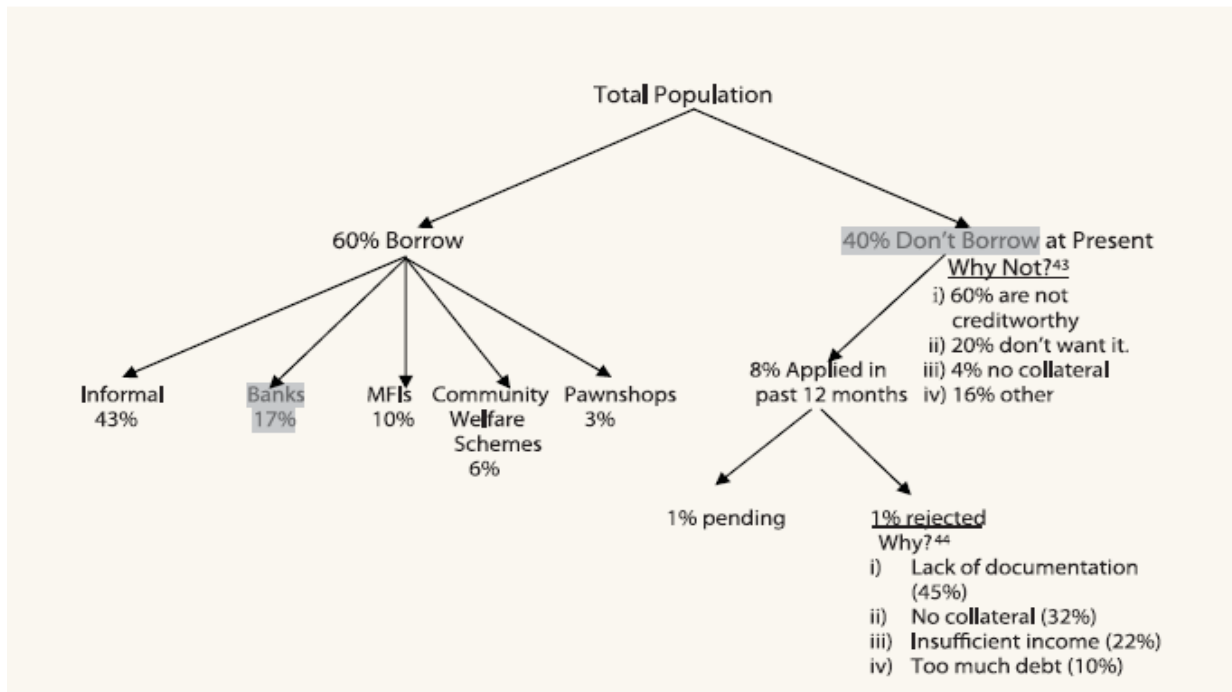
Total Population

60% Borrow

40% Don't Borrow at Present

Why Not?$^{43}$
i) 60% are not creditworthy
ii) 20% don't want it.
iii) 4% no collateral
iv) 16% other

Informal
43%

Banks
17%

MFIs
10%

Community Welfare Schemes
6%

Pawnshops
3%

8% Applied in past 12 months

1% pending

1% rejected
Why?$^{44}$
i) Lack of documentation (45%)
ii) No collateral (32%)
iii) Insufficient income (22%)
iv) Too much debt (10%)